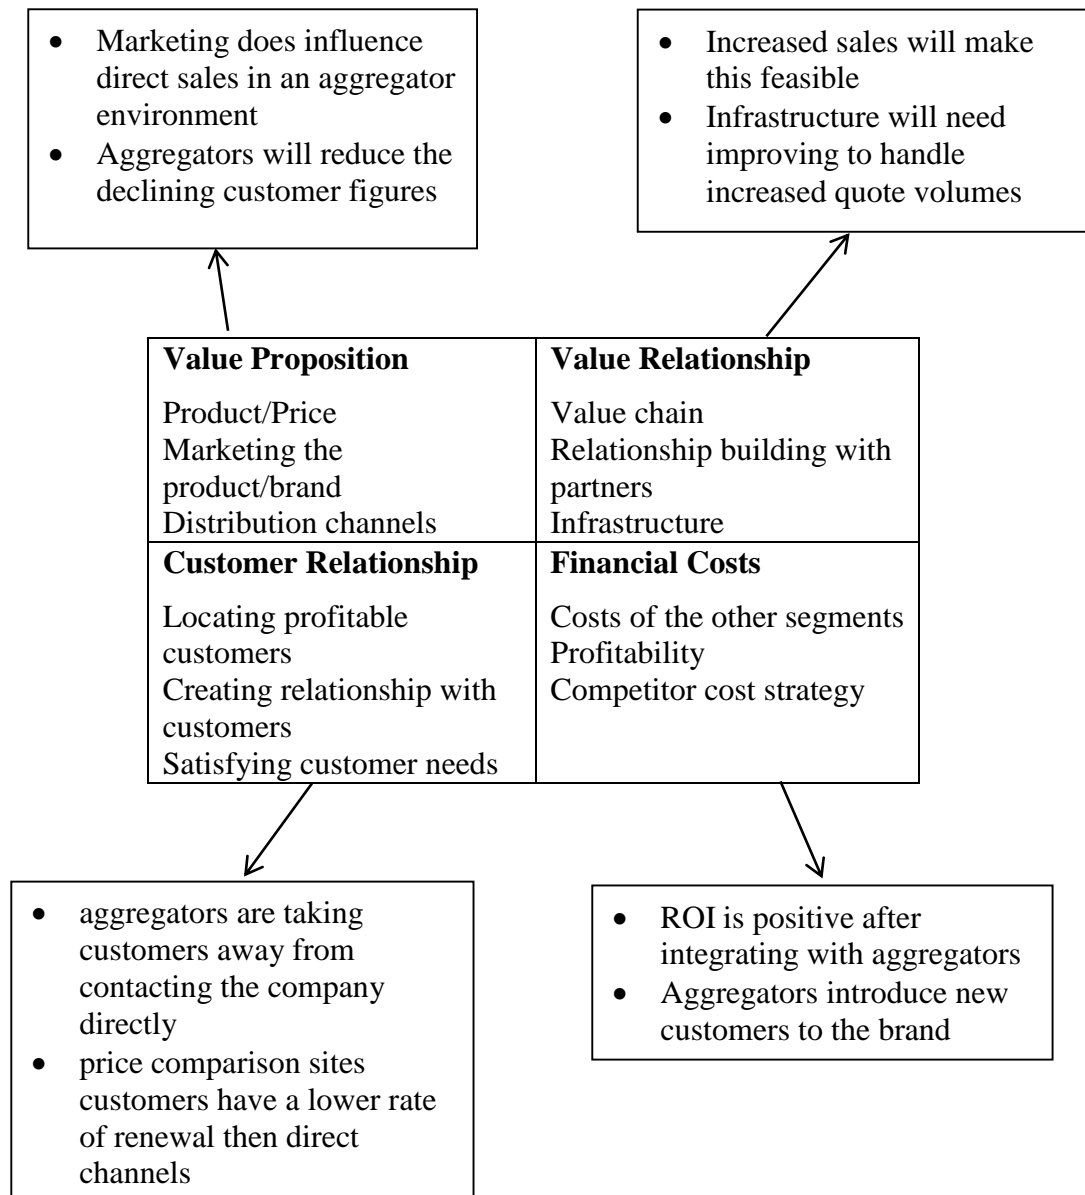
- Marketing does influence direct sales in an aggregator environment
- Aggregators will reduce the declining customer figures

- Increased sales will make this feasible
- Infrastructure will need improving to handle increased quote volumes

| **Value Proposition**<br>Product/Price<br>Marketing the product/brand<br>Distribution channels | **Value Relationship**<br>Value chain<br>Relationship building with partners<br>Infrastructure |
|---|---|
| **Customer Relationship**<br>Locating profitable customers<br>Creating relationship with customers<br>Satisfying customer needs | **Financial Costs**<br>Costs of the other segments<br>Profitability<br>Competitor cost strategy |

- aggregators are taking customers away from contacting the company directly
- price comparison sites customers have a lower rate of renewal then direct channels

- ROI is positive after integrating with aggregators
- Aggregators introduce new customers to the brand